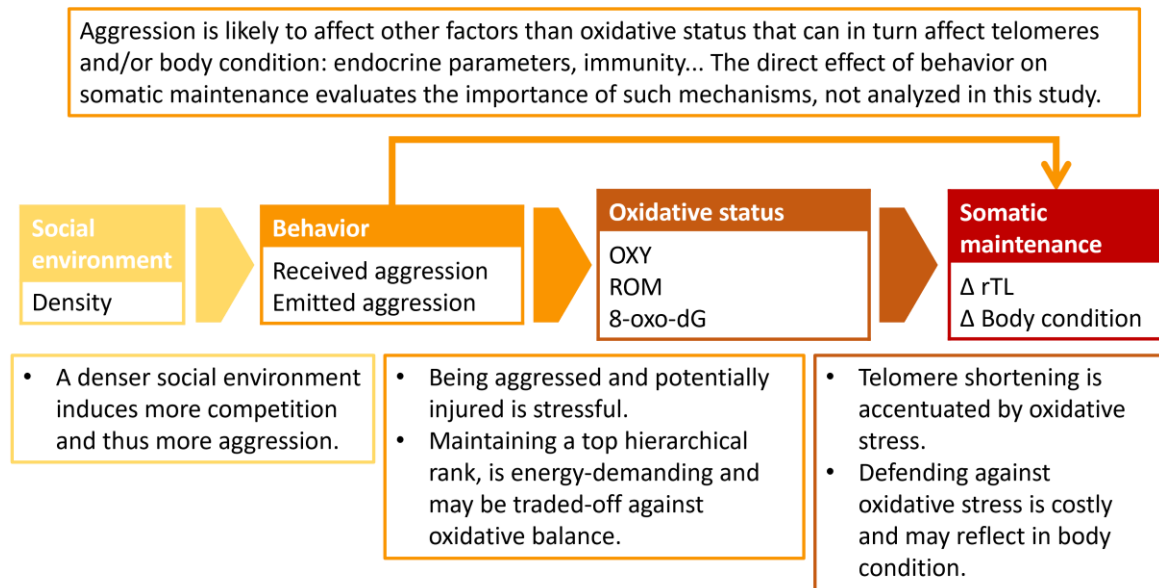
Aggression is likely to affect other factors than oxidative status that can in turn affect telomeres and/or body condition: endocrine parameters, immunity... The direct effect of behavior on somatic maintenance evaluates the importance of such mechanisms, not analyzed in this study.

Social environment
Density

Behavior
Received aggression
Emitted aggression

Oxidative status
OXY
ROM
8-oxo-dG

Somatic maintenance
Δ rTL
Δ Body condition

• A denser social environment induces more competition and thus more aggression.

• Being aggressed and potentially injured is stressful.
• Maintaining a top hierarchical rank, is energy-demanding and may be traded-off against oxidative balance.

• Telomere shortening is accentuated by oxidative stress.
• Defending against oxidative stress is costly and may reflect in body condition.